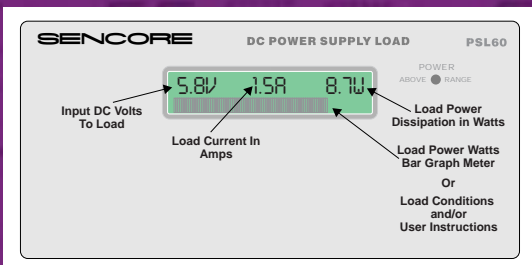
SENCORE

DC POWER SUPPLY LOAD

PSL60

POWER
ABOVE RANGE

5.8V 1.5A 8.7W

Input DC Volts To Load

Load Current In Amps

Load Power Dissipation in Watts

Load Power Watts Bar Graph Meter

Or

Load Conditions and/or User Instructions